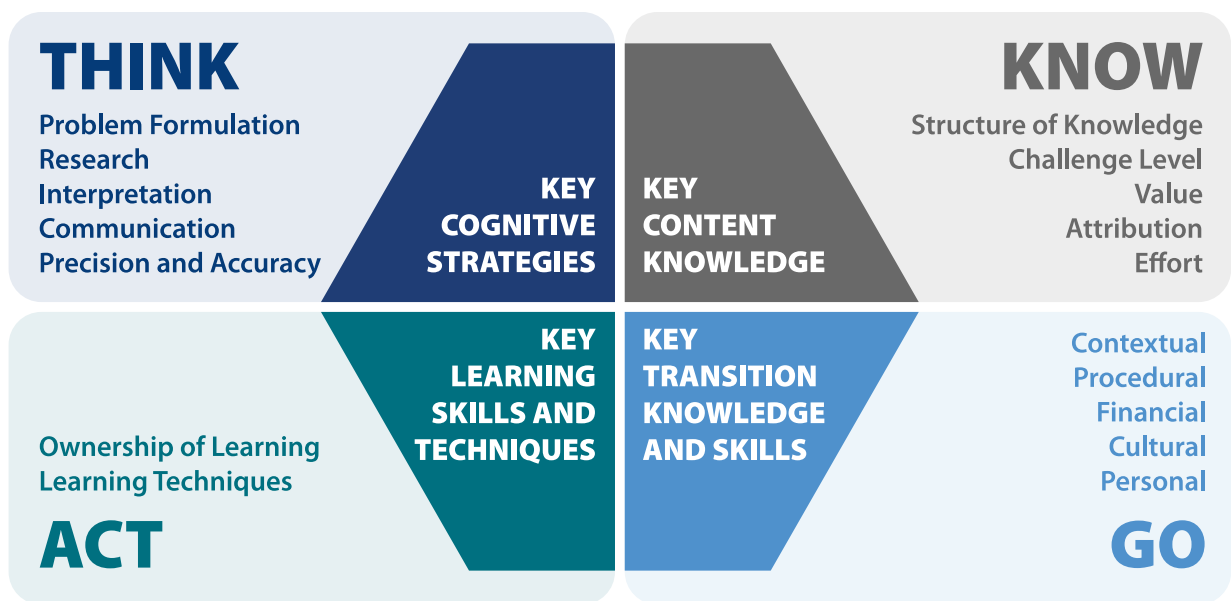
THINK
Problem Formulation
Research
Interpretation
Communication
Precision and Accuracy

KEY COGNITIVE STRATEGIES

KEY CONTENT KNOWLEDGE

KNOW
Structure of Knowledge
Challenge Level
Value
Attribution
Effort

KEY LEARNING SKILLS AND TECHNIQUES

Ownership of Learning
Learning Techniques

ACT

KEY TRANSITION KNOWLEDGE AND SKILLS

Contextual
Procedural
Financial
Cultural
Personal

GO